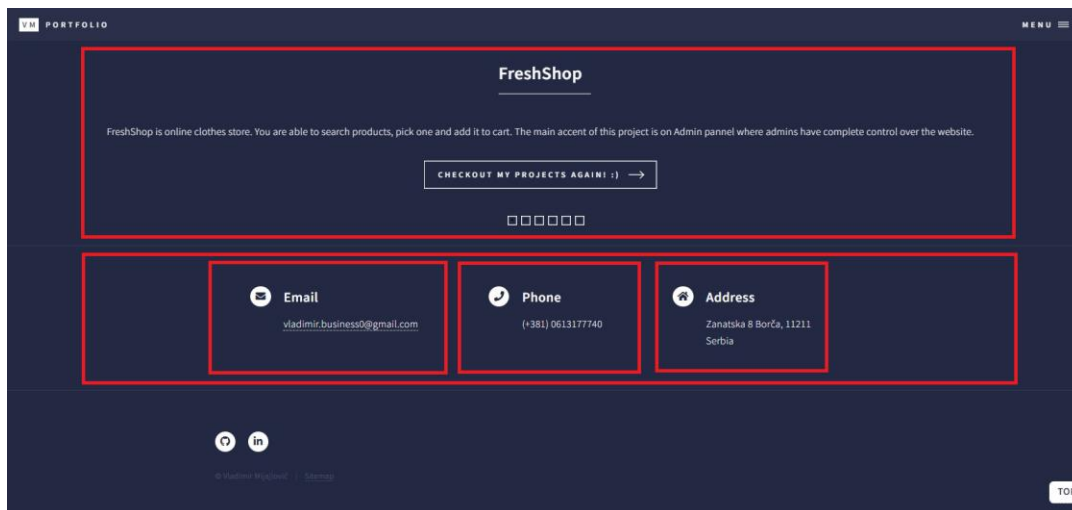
VM PORTFOLIO

MENU

FreshShop

FreshShop is online clothes store. You are able to search products, pick one and add it to cart. The main accent of this project is on Admin pannel where admins have complete control over the website.

CHECKOUT MY PROJECTS AGAIN! :)

Email

vladimir.business0@gmail.com

Phone

(+381) 0613177740

Address

Zanatska 8 Borča, 11211 Serbia

© Vladimir Mijajlović | Sitemap

TO